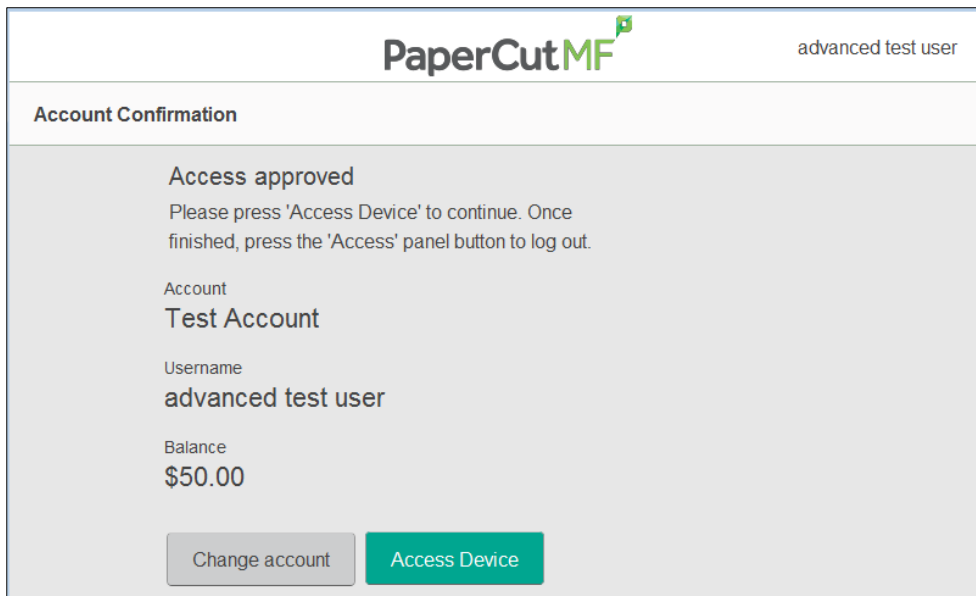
PaperCutMF

advanced test user

Account Confirmation

Access approved

Please press 'Access Device' to continue. Once finished, press the 'Access' panel button to log out.

Account
Test Account

Username
advanced test user

Balance
$50.00

Change account

Access Device